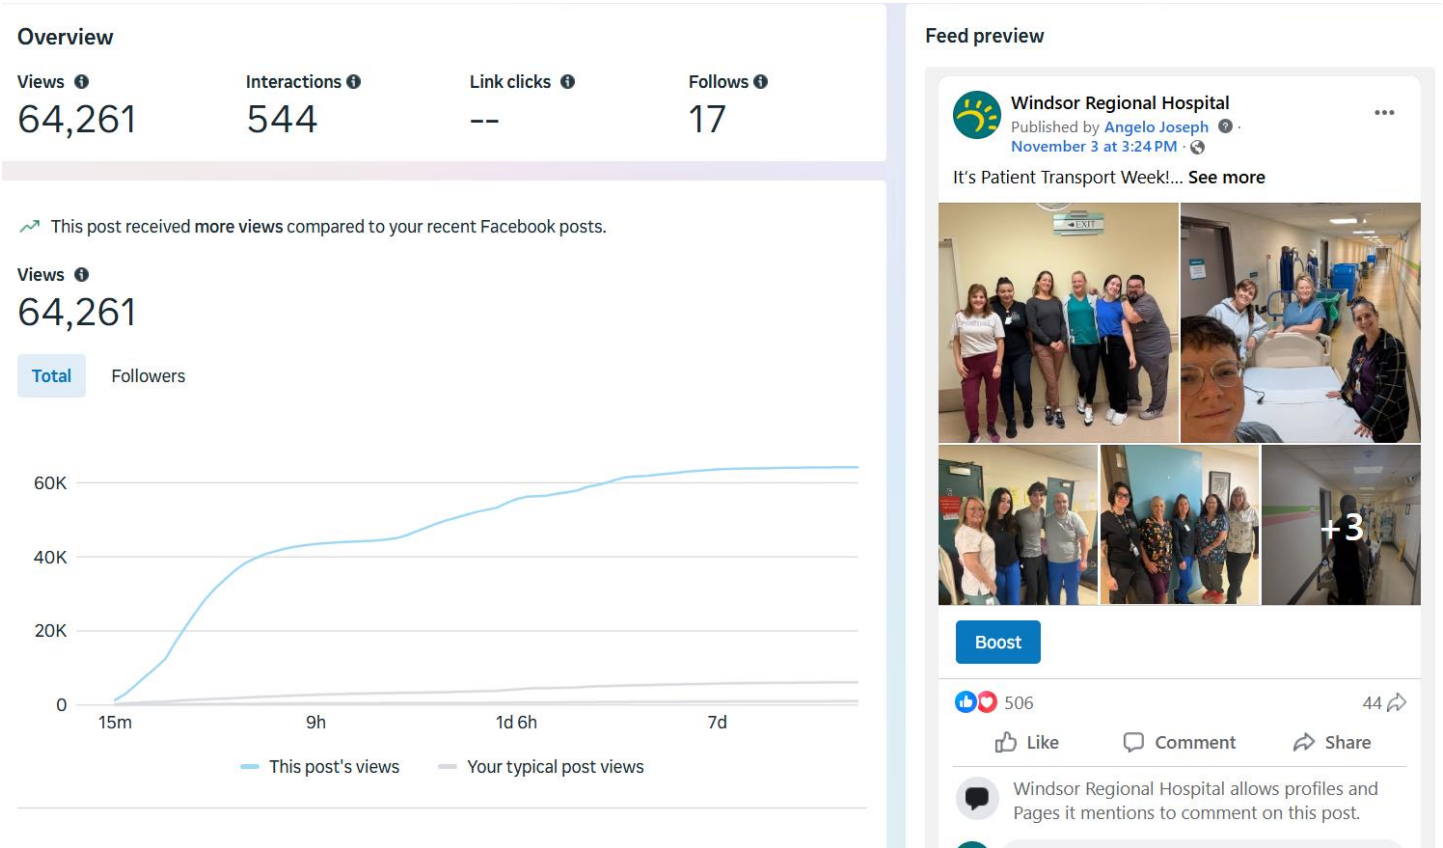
Overview

Views
64,261

Interactions
544

Link clicks
--

Follows
17

This post received more views compared to your recent Facebook posts.

Views
64,261

Total
Followers

60K
40K
20K
0
15m
9h
1d 6h
7d

This post's views
Your typical post views

Feed preview

Windsor Regional Hospital
Published by Angelo Joseph ·
November 3 at 3:24 PM ·

It's Patient Transport Week!... See more

EXIT

+3

Boost

506
44

Like
Comment
Share

Windsor Regional Hospital allows profiles and Pages it mentions to comment on this post.